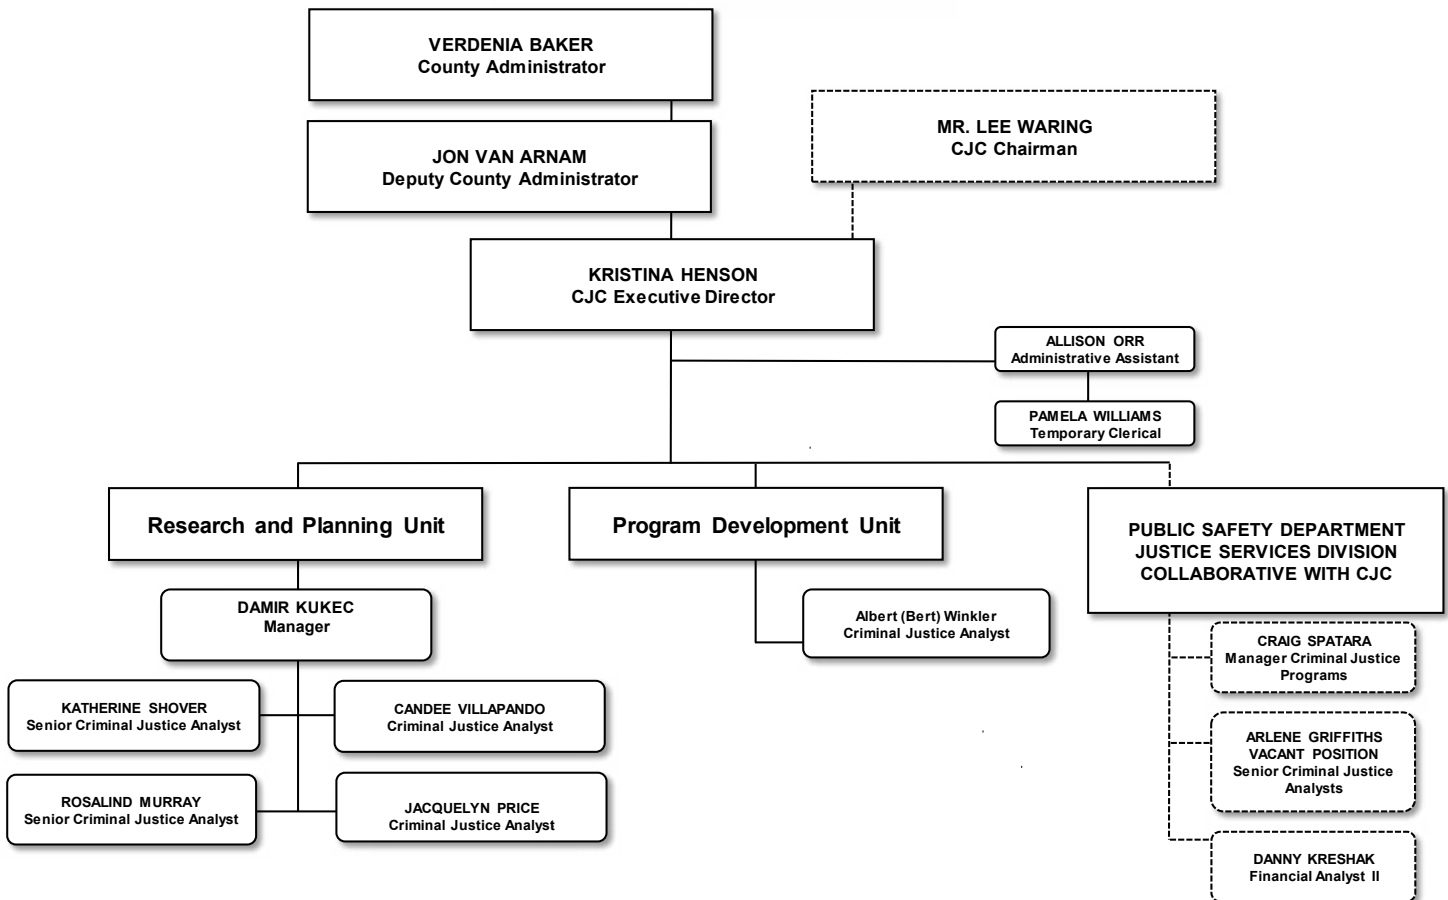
VERDENIA BAKER
County Administrator

JON VAN ARNAM
Deputy County Administrator

MR. LEE WARING
CJC Chairman

KRISTINA HENSON
CJC Executive Director

ALLISON ORR
Administrative Assistant

PAMELA WILLIAMS
Temporary Clerical

Research and Planning Unit

Program Development Unit

PUBLIC SAFETY DEPARTMENT
JUSTICE SERVICES DIVISION
COLLABORATIVE WITH CJC

DAMIR KUKEC
Manager

Albert (Bert) Winkler
Criminal Justice Analyst

CRAIG SPATARA
Manager Criminal Justice Programs

KATHERINE SHOVER
Senior Criminal Justice Analyst

CANDEE VILLAPANDO
Criminal Justice Analyst

ARLENE GRIFFITHS
VACANT POSITION
Senior Criminal Justice Analysts

ROSALIND MURRAY
Senior Criminal Justice Analyst

JACQUELYN PRICE
Criminal Justice Analyst

DANNY KRESHAK
Financial Analyst II